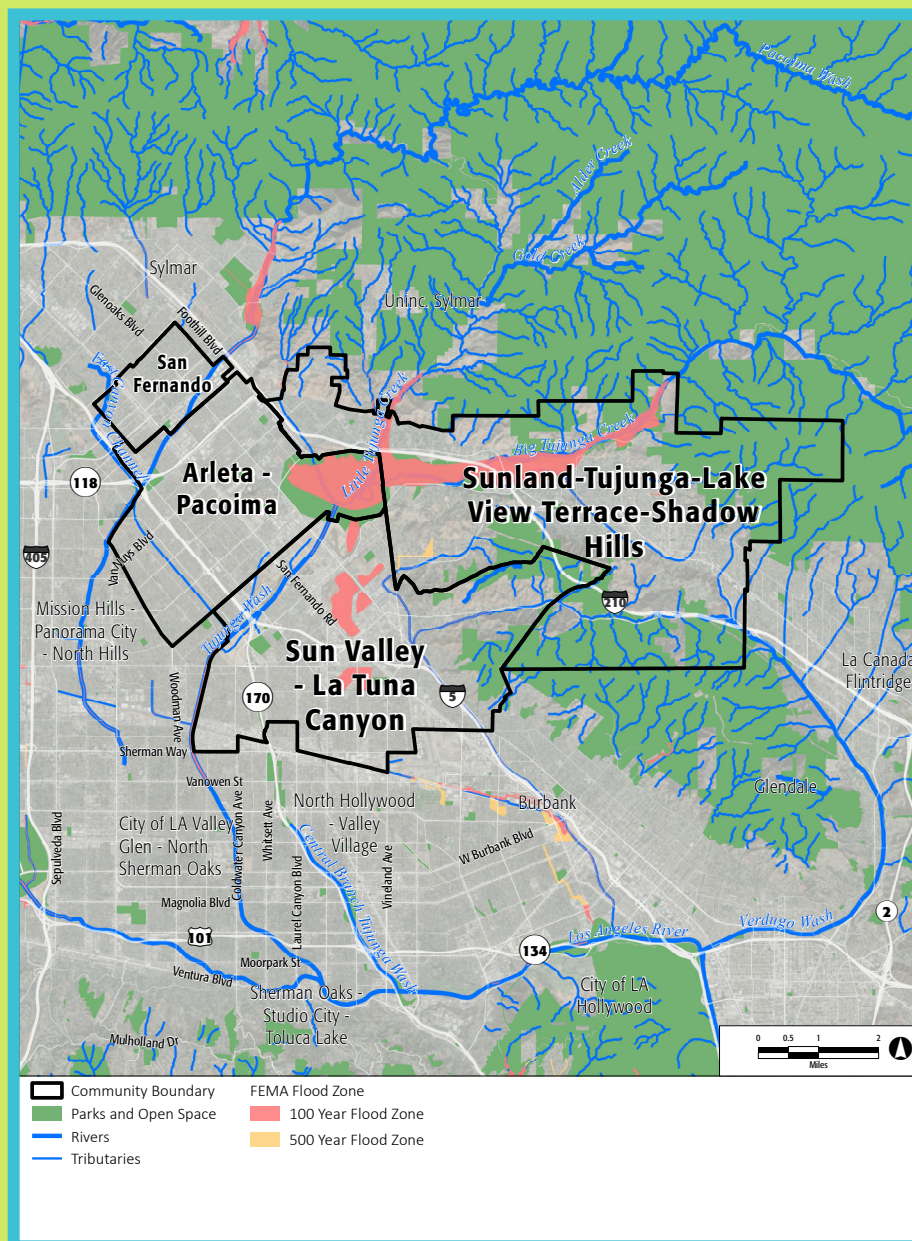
Pacoima Wash
Alder Creek
Gold Creek
Sylmar
Uninc. Sylmar
Glenoaks Blvd
Foothill Blvd
San Fernando
Pacoima Wash
Little Tujunga Creek
Big Tujunga Creek
118
Arleta - Pacoima
Sunland-Tujunga-Lake View Terrace-Shadow Hills
405
Van Nuys Blvd
San Fernando Rd
210
Mission Hills - Panorama City - North Hills
Tujunga Wash
Sun Valley - La Tuna Canyon
La Canada Flintridge
170
5
Woodman Ave
Sherman Way
Vanowen St
Glendale
North Hollywood - Valley Village
Burbank
City of LA Valley Glen - North Sherman Oaks
Coldwater Canyon Ave
Whitsett Ave
W Burbank Blvd
Sepulveda Blvd
Central Branch Tujunga Wash
Vineland Ave
Laurel Canyon Blvd
Magnolia Blvd
2
Verdugo Wash
101
Los Angeles River
134
Moorpark St
Ventura Blvd
Sherman Oaks - Studio City - Toluca Lake
City of LA Hollywood
Mulholland Dr
0 0.5 1 2
Miles
Community Boundary
Parks and Open Space
Rivers
Tributaries
FEMA Flood Zone
100 Year Flood Zone
500 Year Flood Zone